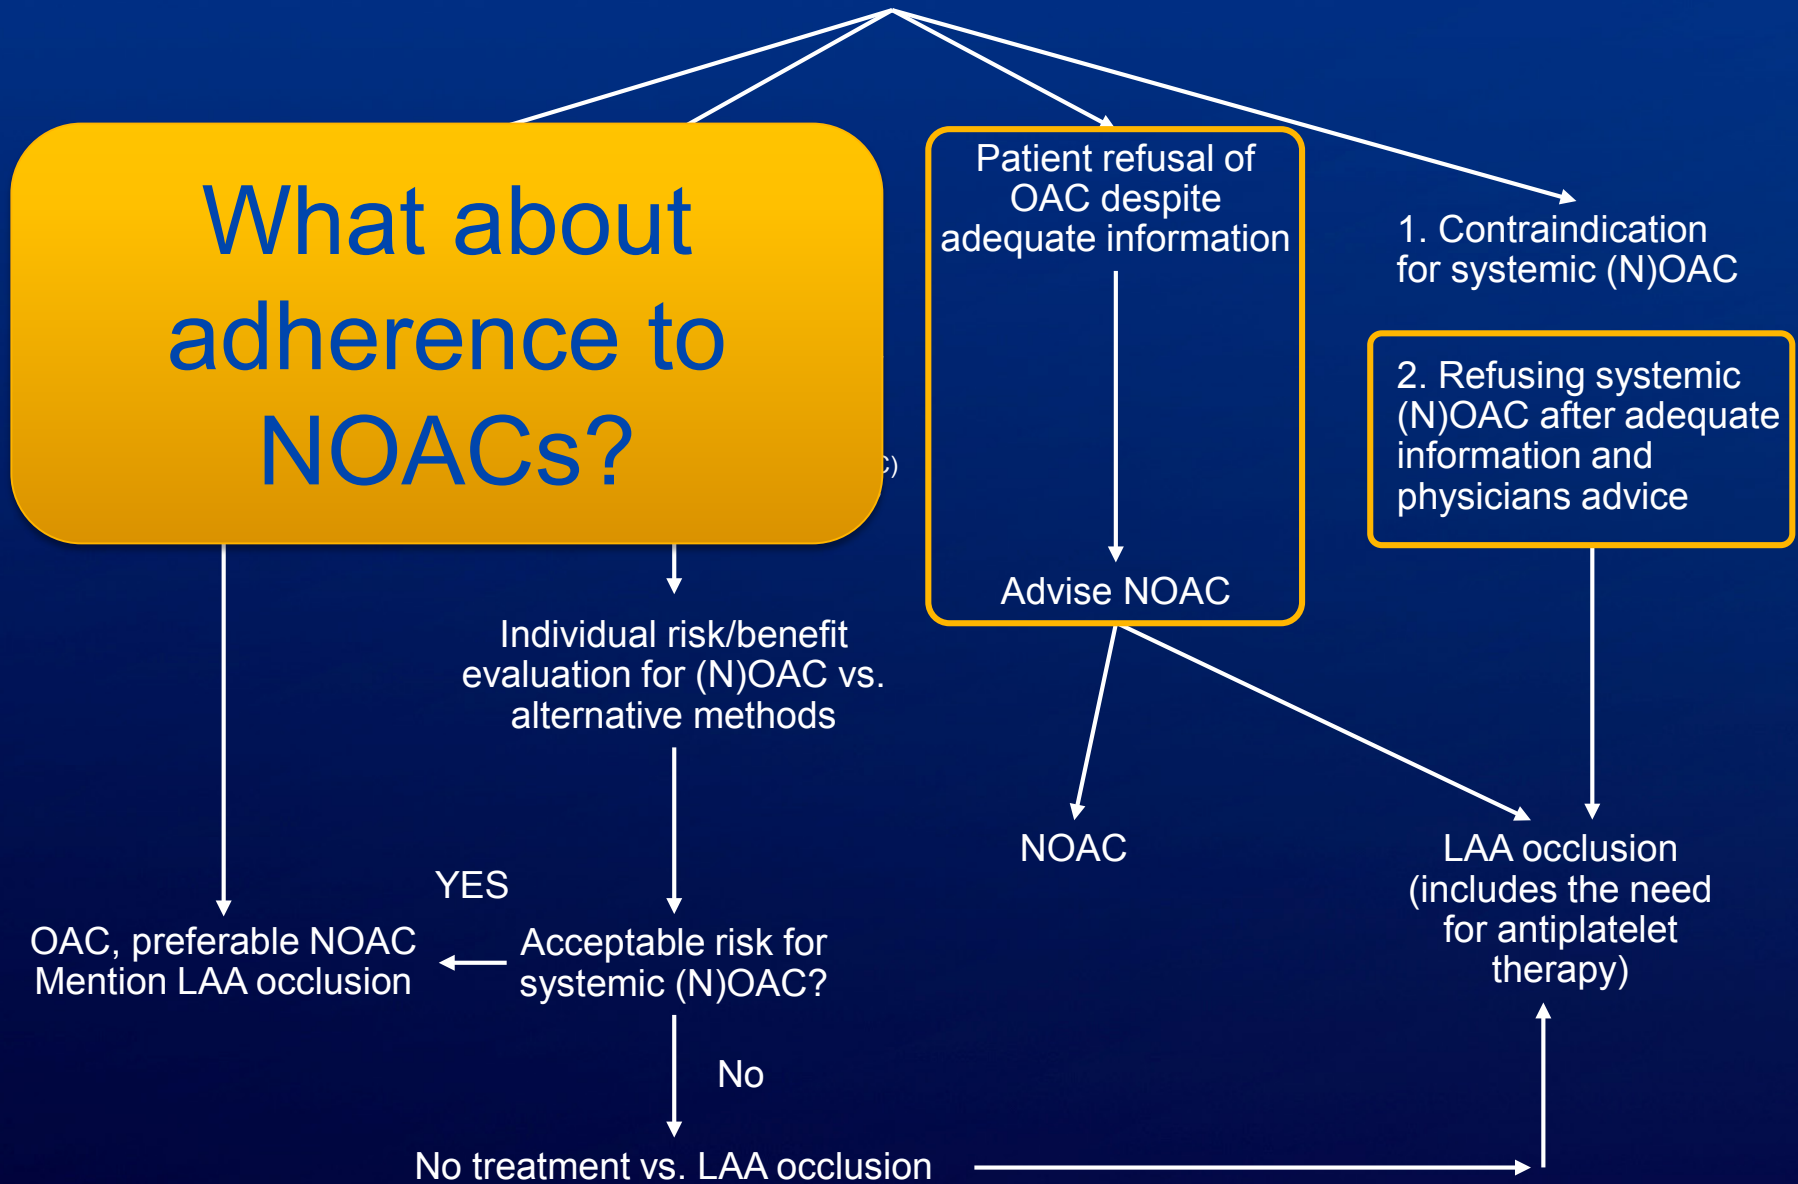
What about adherence to NOACs?

c)

Patient refusal of OAC despite adequate information

Advise NOAC

1. Contraindication for systemic (N)OAC

2. Refusing systemic (N)OAC after adequate information and physicians advice

Individual risk/benefit evaluation for (N)OAC vs. alternative methods

NOAC

LAA occlusion (includes the need for antiplatelet therapy)

YES

OAC, preferable NOAC Mention LAA occlusion

Acceptable risk for systemic (N)OAC?

No

No treatment vs. LAA occlusion